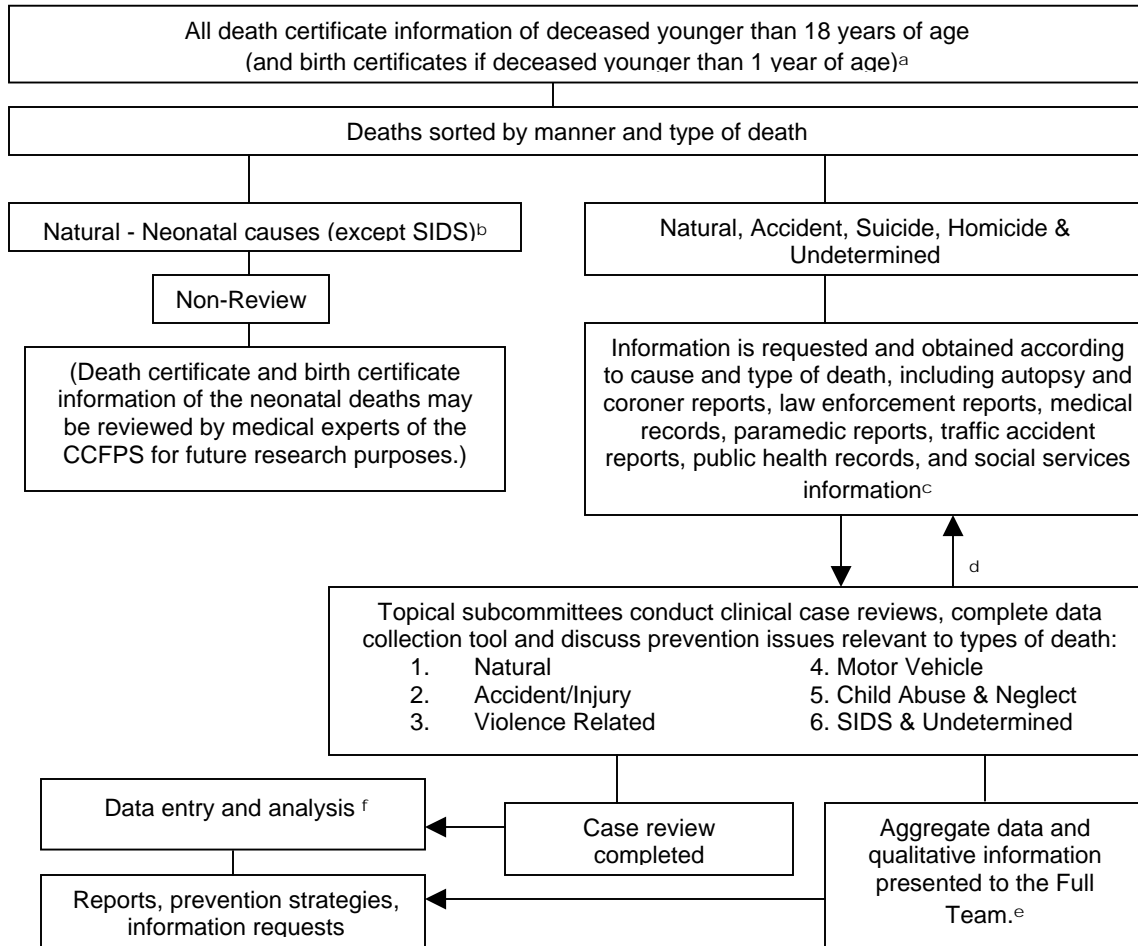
All death certificate information of deceased younger than 18 years of age (and birth certificates if deceased younger than 1 year of age)$^a$

Deaths sorted by manner and type of death

Natural - Neonatal causes (except SIDS)$^b$

Non-Review

(Death certificate and birth certificate information of the neonatal deaths may be reviewed by medical experts of the CCFPS for future research purposes.)

Natural, Accident, Suicide, Homicide & Undetermined

Information is requested and obtained according to cause and type of death, including autopsy and coroner reports, law enforcement reports, medical records, paramedic reports, traffic accident reports, public health records, and social services information$^c$

d

Topical subcommittees conduct clinical case reviews, complete data collection tool and discuss prevention issues relevant to types of death:
1. Natural
2. Accident/Injury
3. Violence Related
4. Motor Vehicle
5. Child Abuse & Neglect
6. SIDS & Undetermined

Data entry and analysis $^f$

Case review completed

Aggregate data and qualitative information presented to the Full Team.$^e$

Reports, prevention strategies, information requests